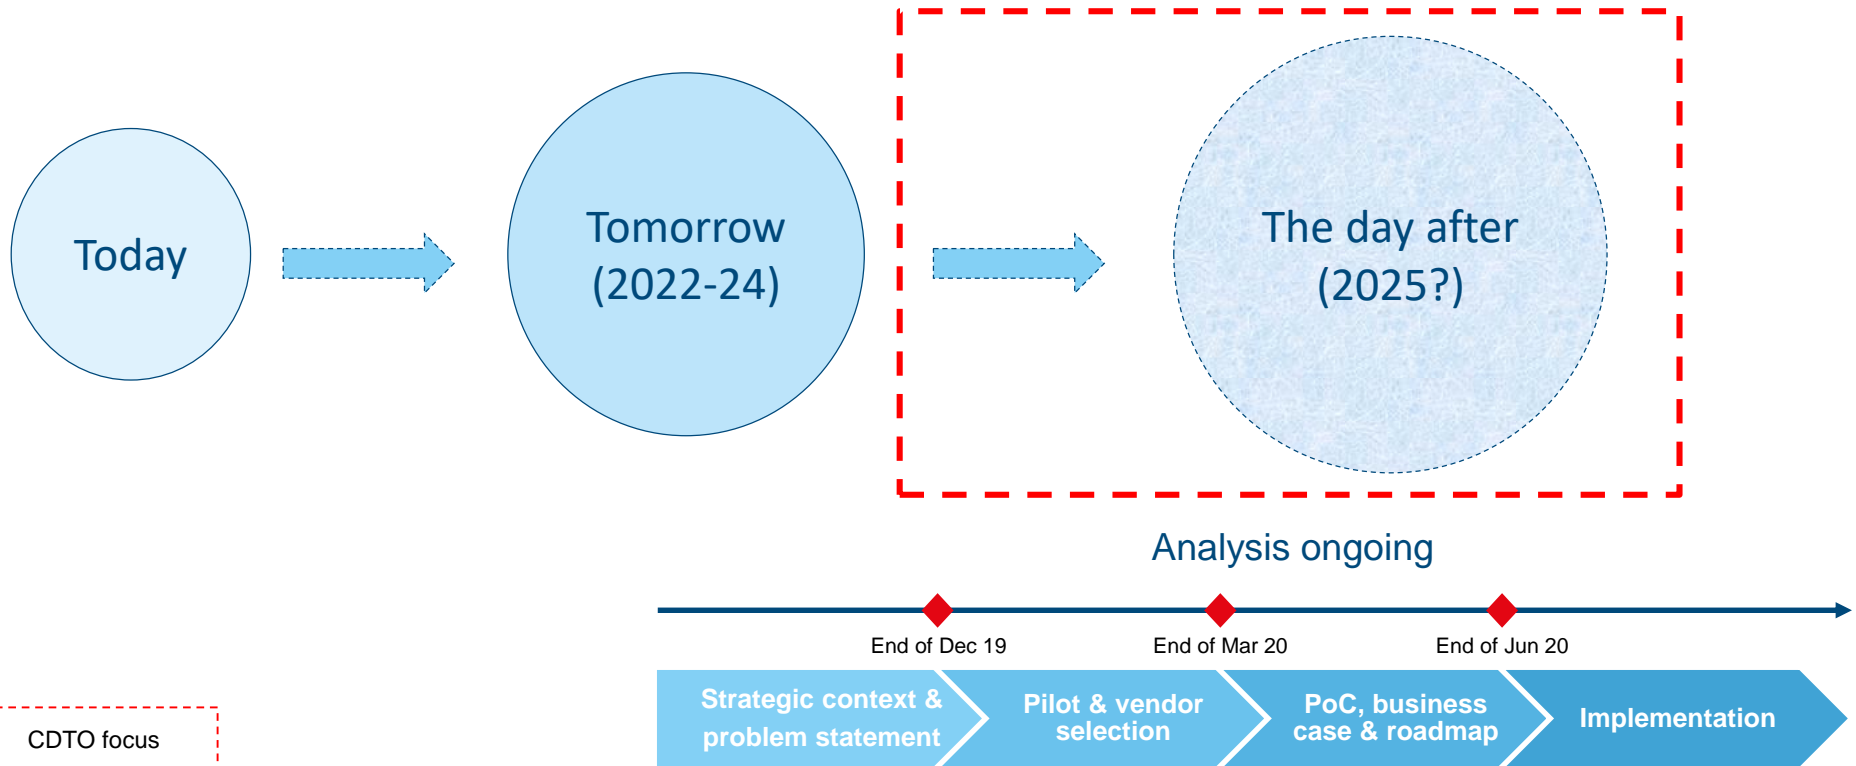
Today

Tomorrow (2022-24)

The day after (2025?)

Analysis ongoing

End of Dec 19

End of Mar 20

End of Jun 20

Strategic context & problem statement

Pilot & vendor selection

PoC, business case & roadmap

Implementation

CDTO focus